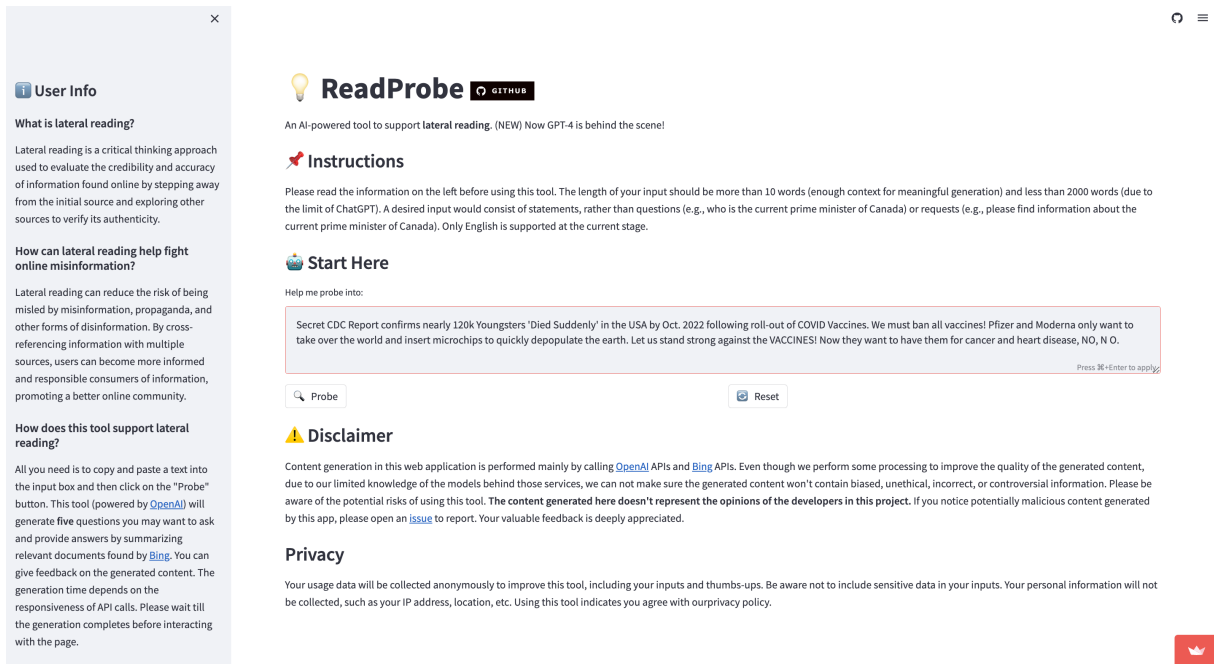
×

ℹ️ User Info

What is lateral reading?

Lateral reading is a critical thinking approach used to evaluate the credibility and accuracy of information found online by stepping away from the initial source and exploring other sources to verify its authenticity.

How can lateral reading help fight online misinformation?

Lateral reading can reduce the risk of being misled by misinformation, propaganda, and other forms of disinformation. By cross-referencing information with multiple sources, users can become more informed and responsible consumers of information, promoting a better online community.

How does this tool support lateral reading?

All you need is to copy and paste a text into the input box and then click on the "Probe" button. This tool (powered by OpenAI) will generate five questions you may want to ask and provide answers by summarizing relevant documents found by Bing. You can give feedback on the generated content. The generation time depends on the responsiveness of API calls. Please wait till the generation completes before interacting with the page.

💡 ReadProbe GITHUB

An AI-powered tool to support lateral reading. (NEW) Now GPT-4 is behind the scene!

📌 Instructions

Please read the information on the left before using this tool. The length of your input should be more than 10 words (enough context for meaningful generation) and less than 2000 words (due to the limit of ChatGPT). A desired input would consist of statements, rather than questions (e.g., who is the current prime minister of Canada) or requests (e.g., please find information about the current prime minister of Canada). Only English is supported at the current stage.

🤖 Start Here

Help me probe into:

Secret CDC Report confirms nearly 120k Youngsters 'Died Suddenly' in the USA by Oct. 2022 following roll-out of COVID Vaccines. We must ban all vaccines! Pfizer and Moderna only want to take over the world and insert microchips to quickly depopulate the earth. Let us stand strong against the VACCINES! Now they want to have them for cancer and heart disease, NO, N O.

Press ⌘+Enter to apply

🔍 Probe

🔄 Reset

⚠️ Disclaimer

Content generation in this web application is performed mainly by calling OpenAI APIs and Bing APIs. Even though we perform some processing to improve the quality of the generated content, due to our limited knowledge of the models behind those services, we can not make sure the generated content won't contain biased, unethical, incorrect, or controversial information. Please be aware of the potential risks of using this tool. The content generated here doesn't represent the opinions of the developers in this project. If you notice potentially malicious content generated by this app, please open an issue to report. Your valuable feedback is deeply appreciated.

Privacy

Your usage data will be collected anonymously to improve this tool, including your inputs and thumbs-ups. Be aware not to include sensitive data in your inputs. Your personal information will not be collected, such as your IP address, location, etc. Using this tool indicates you agree with ourprivacy policy.